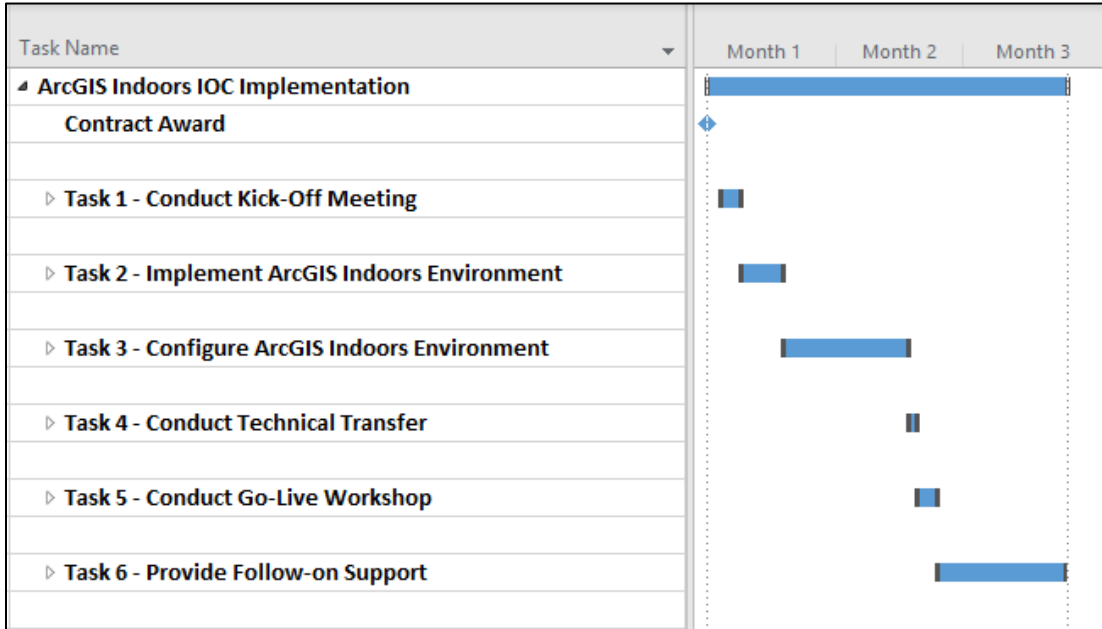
| Task Name | Month 1 | Month 2 | Month 3 |
|---|---|---|---|
| ArcGIS Indoors IOC Implementation | | | |
| Contract Award | | | |
| | | | |
| Task 1 - Conduct Kick-Off Meeting | | | |
| | | | |
| Task 2 - Implement ArcGIS Indoors Environment | | | |
| | | | |
| Task 3 - Configure ArcGIS Indoors Environment | | | |
| | | | |
| Task 4 - Conduct Technical Transfer | | | |
| | | | |
| Task 5 - Conduct Go-Live Workshop | | | |
| | | | |
| Task 6 - Provide Follow-on Support | | | |